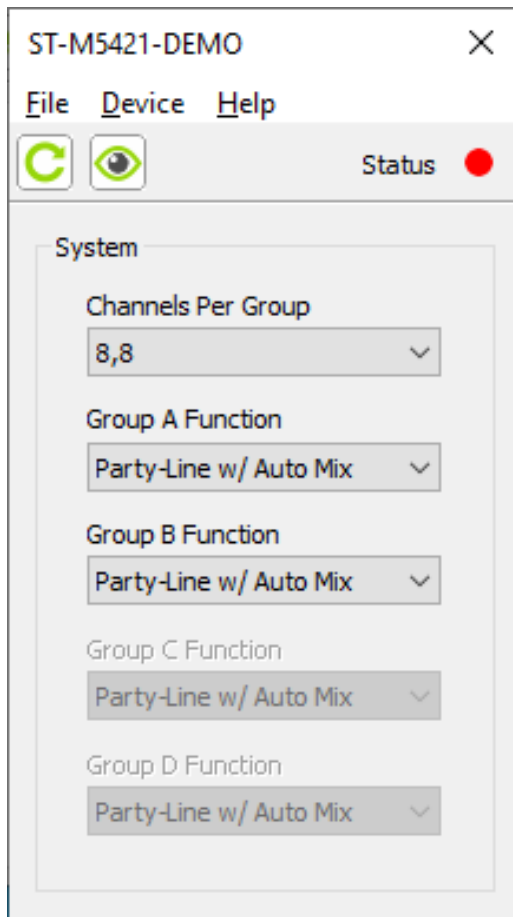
ST-M5421-DEMO ×

File Device Help

Status

System

Channels Per Group
8,8

Group A Function
Party-Line w/ Auto Mix

Group B Function
Party-Line w/ Auto Mix

Group C Function
Party-Line w/ Auto Mix

Group D Function
Party-Line w/ Auto Mix